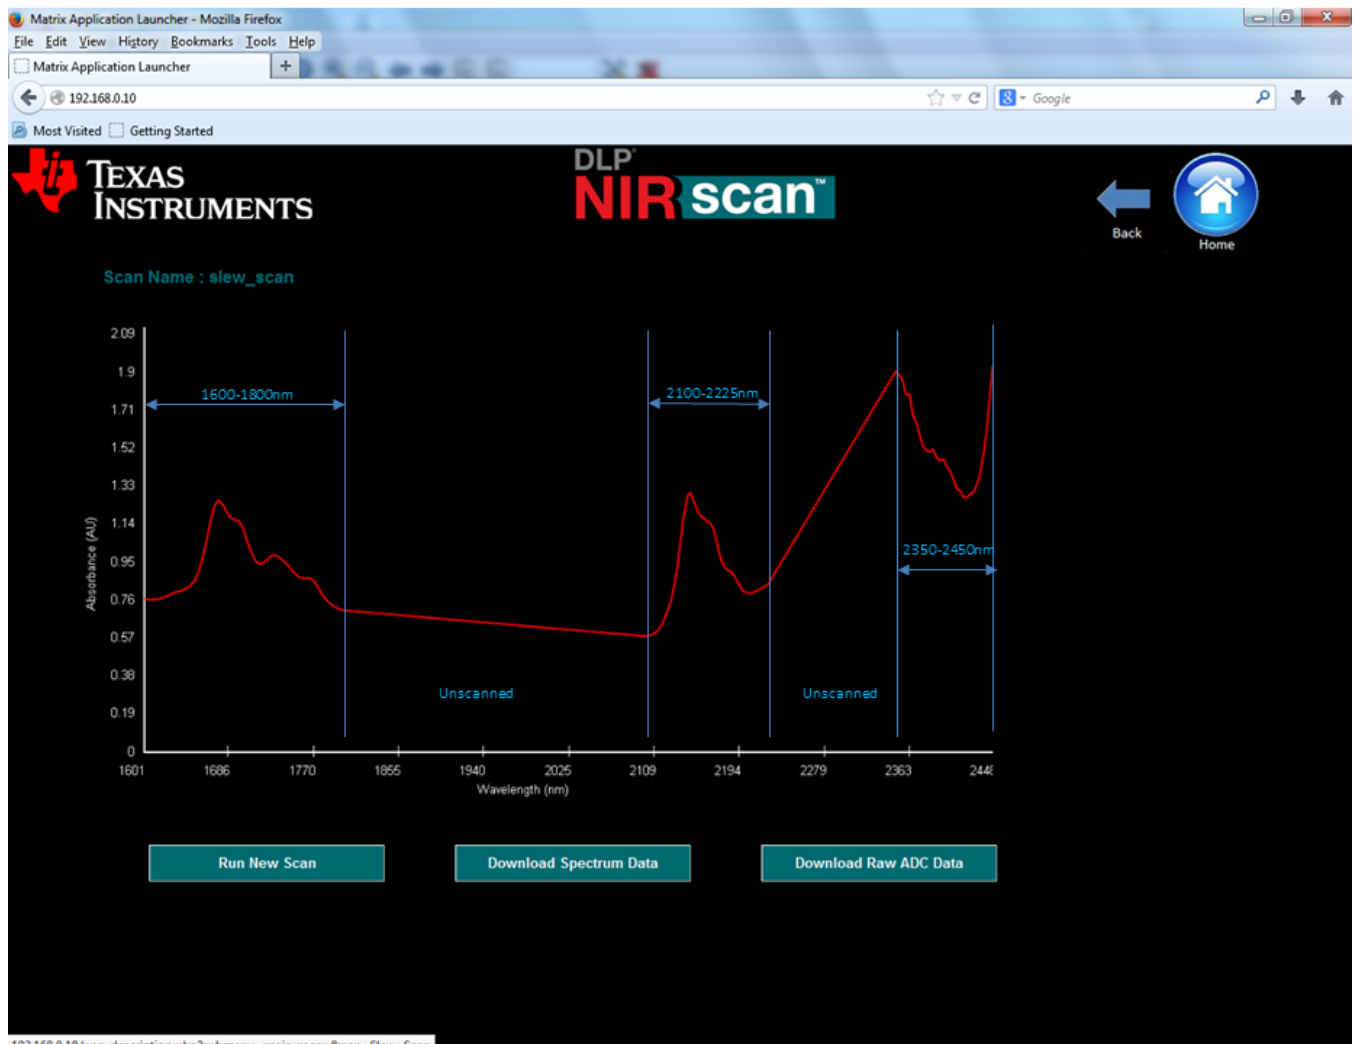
Matrix Application Launcher - Mozilla Firefox

File Edit View History Bookmarks Tools Help

Matrix Application Launcher +

192.168.0.10

Google

Most Visited Getting Started

TEXAS INSTRUMENTS

DLP NIRscan™

Back

Home

Scan Name : slew_scan

2.09
1.9
1.71
1.52
1.33
1.14
0.95
0.76
0.57
0.38
0.19
0

Absorbance (AU)

1600-1800nm

2100-2225nm

2350-2450nm

Unscanned

Unscanned

1601 1686 1770 1855 1940 2025 2109 2194 2279 2363 244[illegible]

Wavelength (nm)

Run New Scan

Download Spectrum Data

Download Raw ADC Data

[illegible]